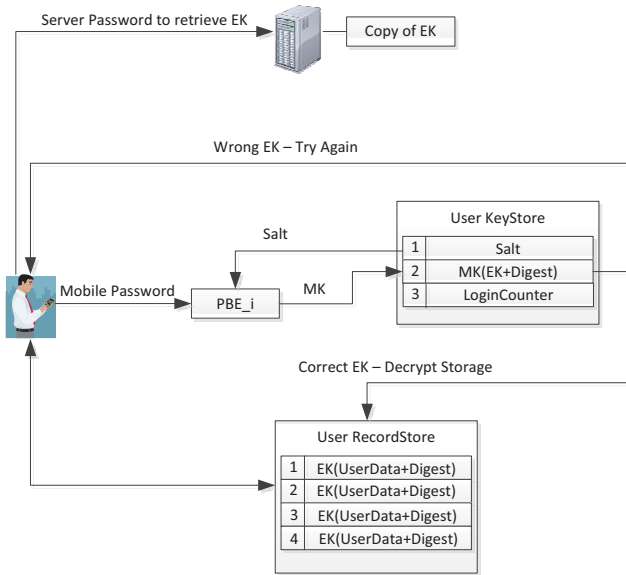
Server Password to retrieve EK

Copy of EK

Wrong EK – Try Again

User KeyStore

| 1 | Salt |
|---|---|
| 2 | MK(EK+Digest) |
| 3 | LoginCounter |

Salt

Mobile Password

PBE_i

MK

Correct EK – Decrypt Storage

User RecordStore

| 1 | EK(UserData+Digest) |
|---|---|
| 2 | EK(UserData+Digest) |
| 3 | EK(UserData+Digest) |
| 4 | EK(UserData+Digest) |